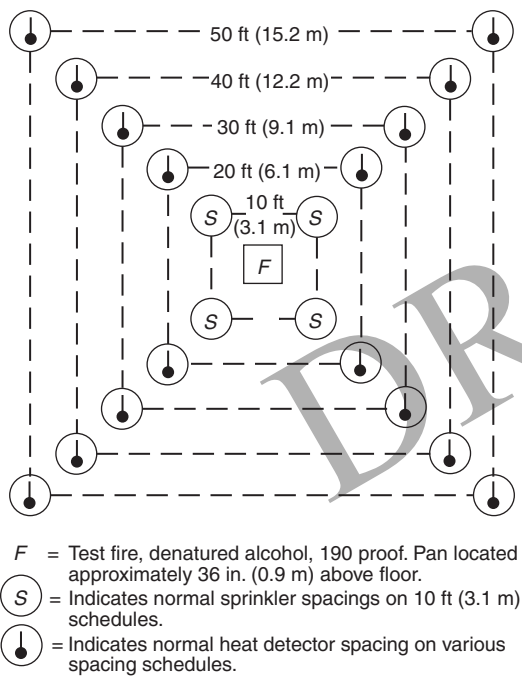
50 ft (15.2 m)

40 ft (12.2 m)

30 ft (9.1 m)

20 ft (6.1 m)

10 ft (3.1 m)

S S

F

S S

DR

F = Test fire, denatured alcohol, 190 proof. Pan located approximately 36 in. (0.9 m) above floor.

S = Indicates normal sprinkler spacings on 10 ft (3.1 m) schedules.

= Indicates normal heat detector spacing on various spacing schedules.